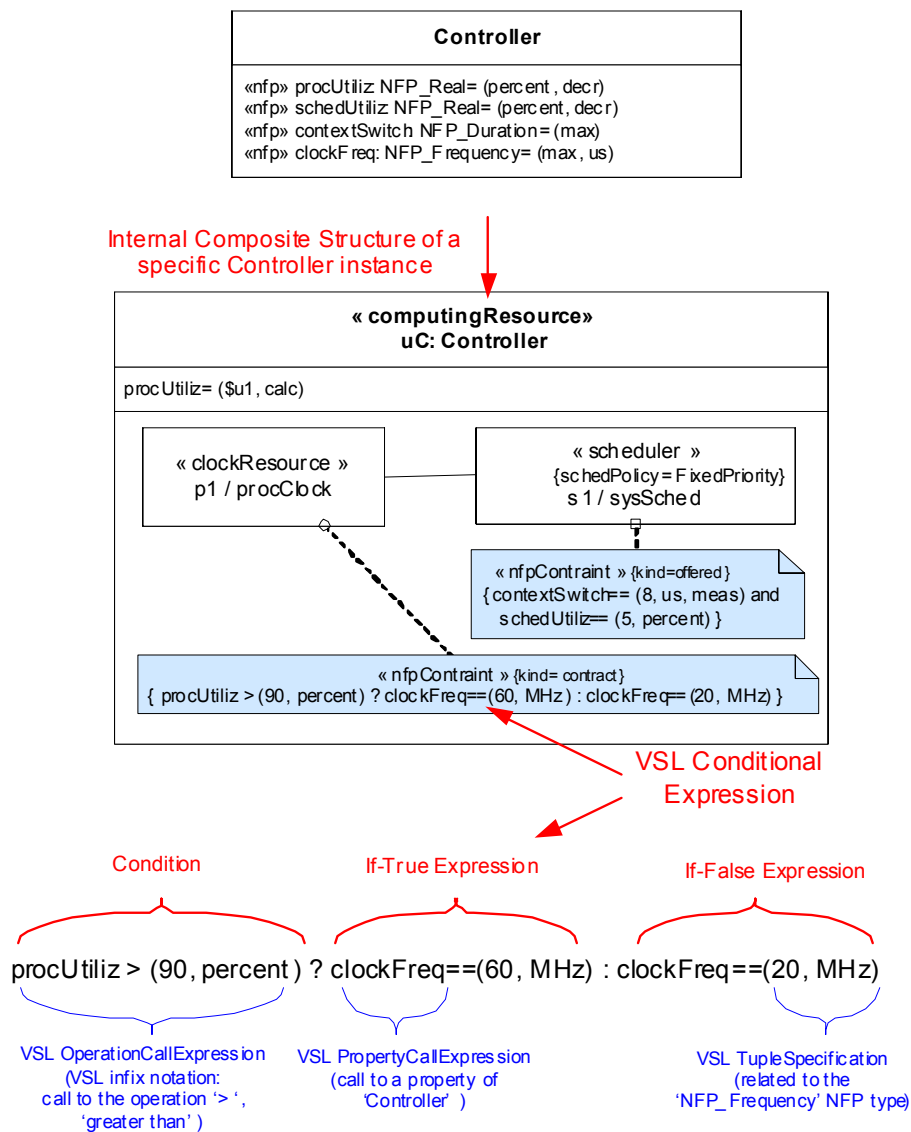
Controller

«nfp» procUtiliz NFP_Real= (percent, decr)
«nfp» schedUtiliz NFP_Real= (percent, decr)
«nfp» contextSwitch NFP_Duration= (max)
«nfp» clockFreq: NFP_Frequency= (max, us)

Internal Composite Structure of a specific Controller instance

« computingResource»
uC: Controller

procUtiliz= ($u1, calc)

« clockResource »
p1 / procClock

« scheduler »
{schedPolicy= FixedPriority}
s1 / sysSched

« nfpContraint » {kind=offered}
{ contextSwitch== (8, us, meas) and schedUtiliz== (5, percent) }

« nfpContraint » {kind= contract}
{ procUtiliz > (90, percent) ? clockFreq==(60, MHz) : clockFreq== (20, MHz) }

VSL Conditional Expression

Condition

If-True Expression

If-False Expression

procUtiliz > (90, percent) ? clockFreq==(60, MHz) : clockFreq==(20, MHz)

VSL OperationCallExpression (VSL infix notation: call to the operation '> ', 'greater than' )

VSL PropertyCallExpression (call to a property of 'Controller' )

VSL TupleSpecification (related to the 'NFP_Frequency' NFP type)